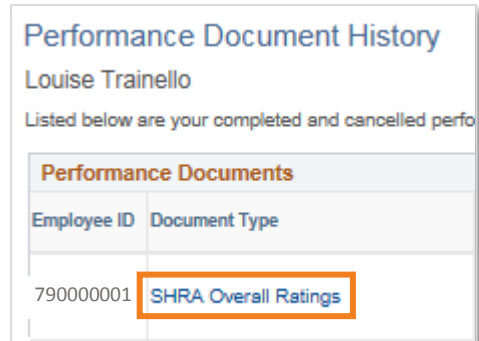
Performance Document History

Louise Trainello

Listed below are your completed and cancelled perfo

Performance Documents

| Employee ID | Document Type |
|---|---|
| 790000001 | SHRA Overall Ratings |